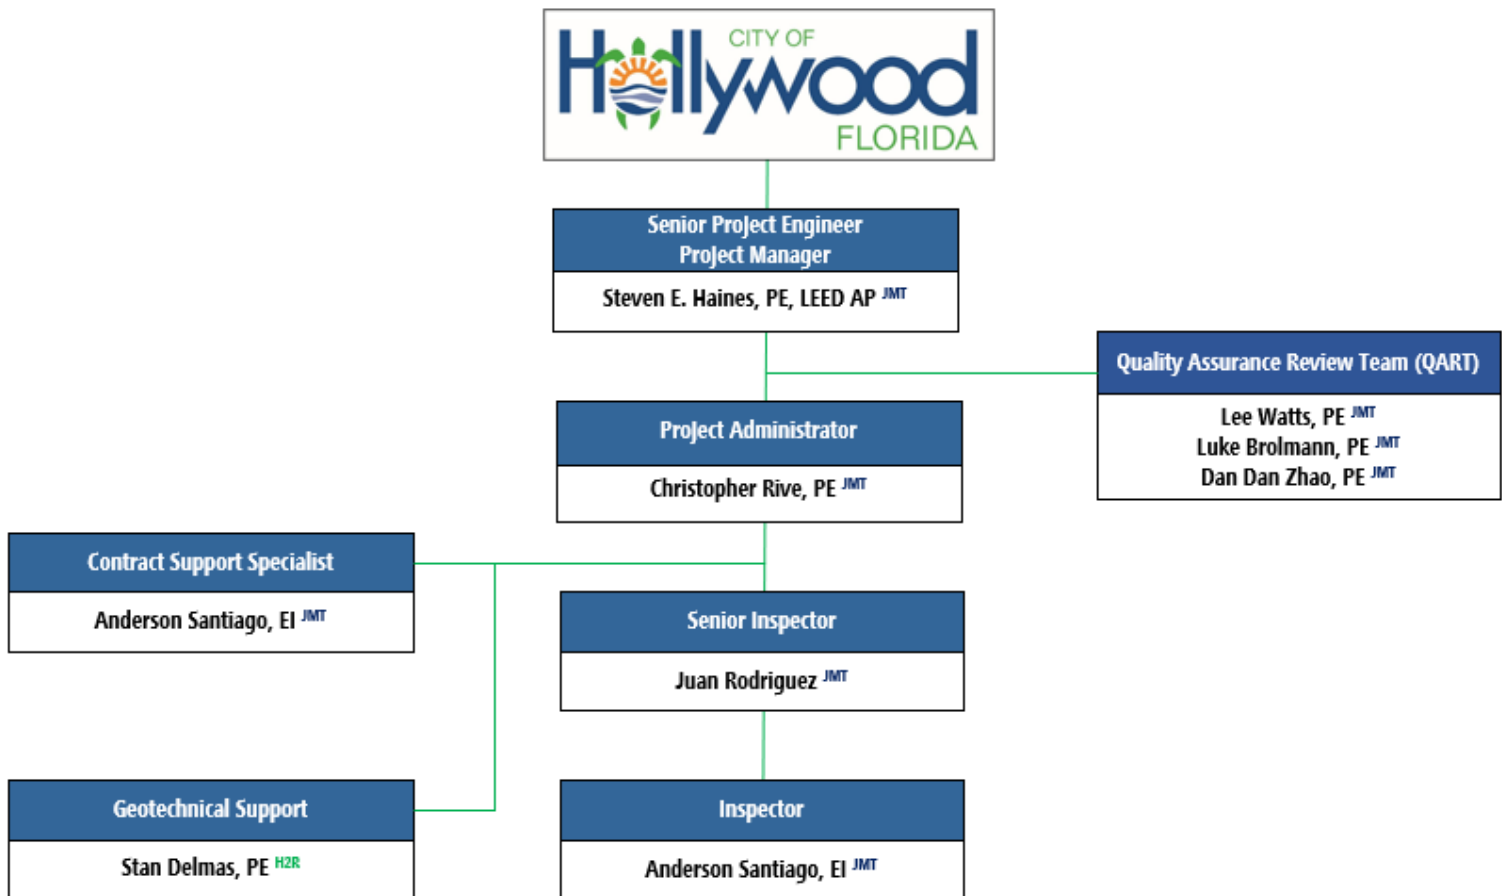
CITY OF
Hollywood
FLORIDA

Senior Project Engineer
Project Manager

Steven E. Haines, PE, LEED AP JMT

Quality Assurance Review Team (QART)

Lee Watts, PE JMT
Luke Brolmann, PE JMT
Dan Dan Zhao, PE JMT

Project Administrator

Christopher Rive, PE JMT

Contract Support Specialist

Anderson Santiago, EI JMT

Senior Inspector

Juan Rodriguez JMT

Geotechnical Support

Stan Delmas, PE H2R

Inspector

Anderson Santiago, EI JMT